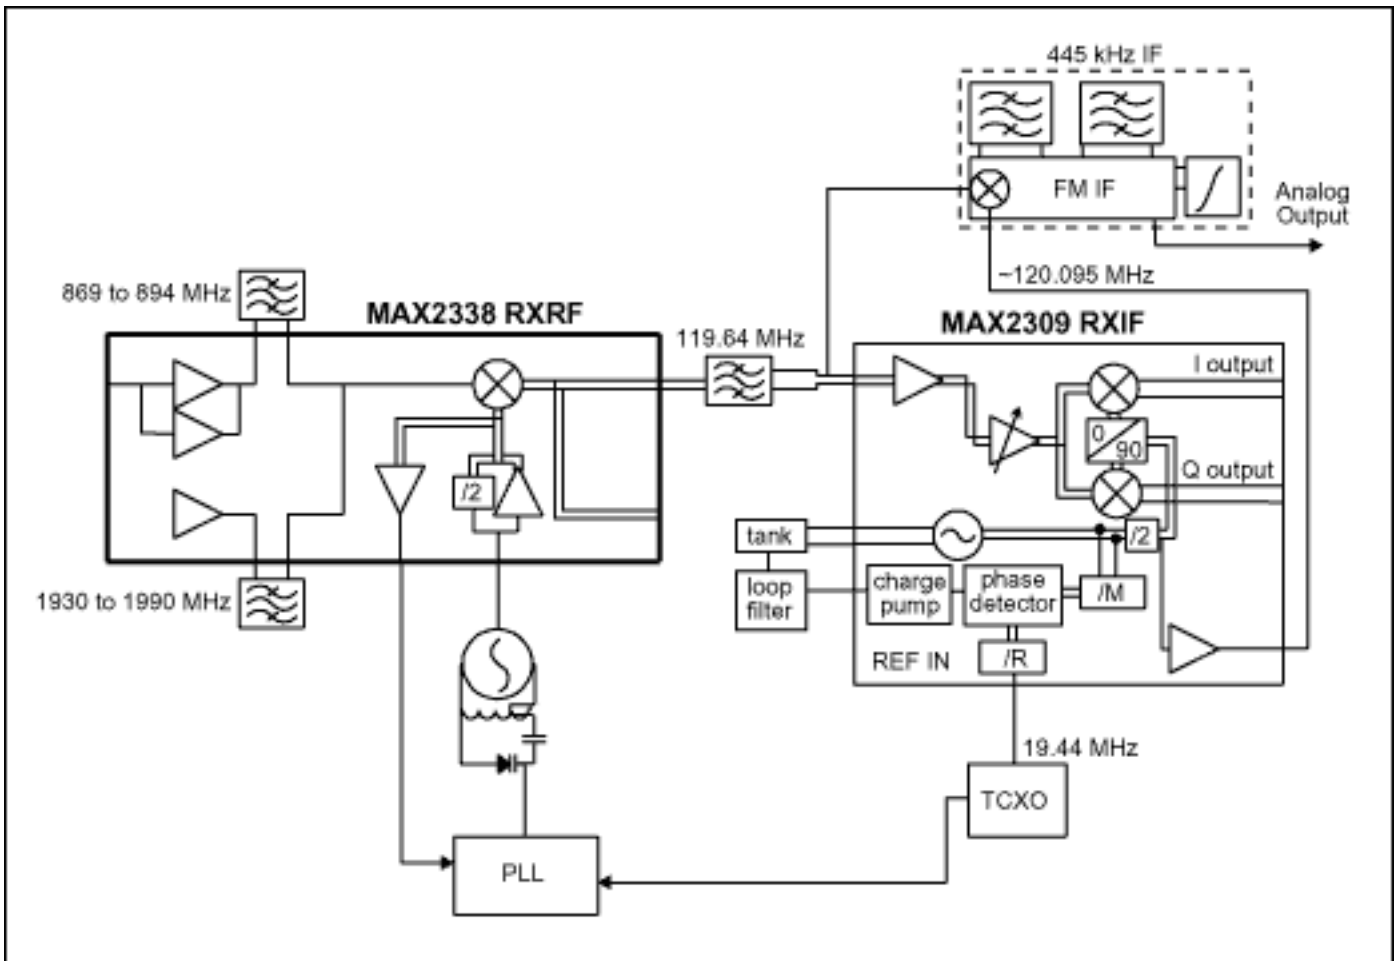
445 kHz IF

FM IF

Analog Output

~120.095 MHz

869 to 894 MHz

MAX2338 RXRF

119.64 MHz

MAX2309 RXIF

I output

0

90

Q output

/2

tank

/2

loop filter

charge pump

phase detector

/M

REF IN

/R

1930 to 1990 MHz

19.44 MHz

TCXO

PLL